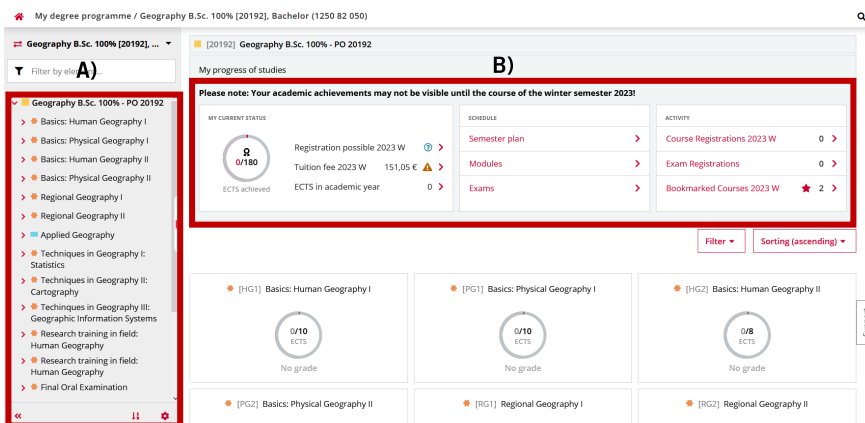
My degree programme / Geography B.Sc. 100% [20192], Bachelor (1250 82 050)

Geography B.Sc. 100% [20192], ...

Filter by ele... A)

Geography B.Sc. 100% - PO 20192
Basics: Human Geography I
Basics: Physical Geography I
Basics: Human Geography II
Basics: Physical Geography II
Regional Geography I
Regional Geography II
Applied Geography
Techniques in Geography I: Statistics
Techniques in Geography II: Cartography
Techniques in Geography III: Geographic Information Systems
Research training in field: Human Geography
Research training in field: Human Geography
Final Oral Examination

«

[20192] Geography B.Sc. 100% - PO 20192

My progress of studies

B)

Please note: Your academic achievements may not be visible until the course of the winter semester 2023!

MY CURRENT STATUS

0/180
ECTS achieved

Registration possible 2023 W
Tuition fee 2023 W 151,05 €
ECTS in academic year 0

SCHEDULE
Semester plan
Modules
Exams

ACTIVITY
Course Registrations 2023 W 0
Exam Registrations 0
Bookmarked Courses 2023 W 2

Filter
Sorting (ascending)

[HG1] Basics: Human Geography I
0/10
ECTS
No grade

[PG1] Basics: Physical Geography I
0/10
ECTS
No grade

[HG2] Basics: Human Geography II
0/8
ECTS
No grade

[PG2] Basics: Physical Geography II

[RG1] Regional Geography I

[RG2] Regional Geography II